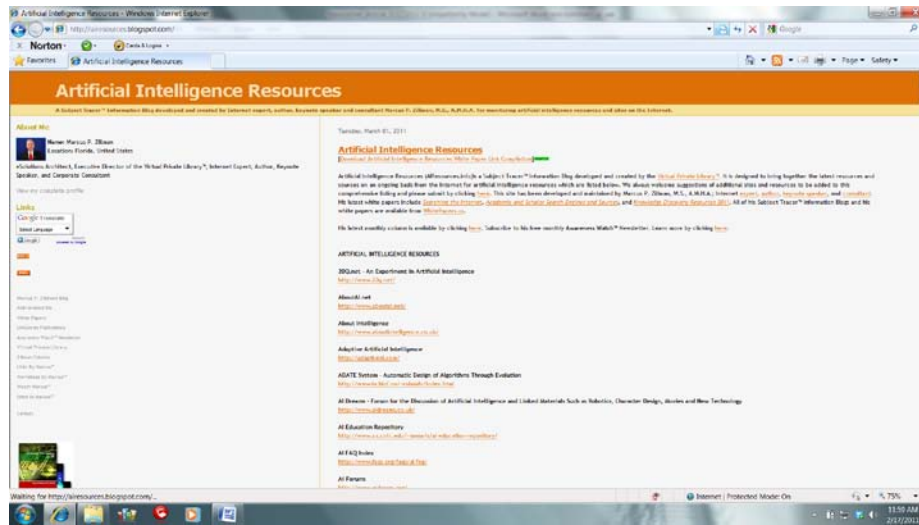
Artificial Intelligence Resources - Windows Internet Explorer

http://airesources.blogspot.com/

Google

Norton

Favorites

Artificial Intelligence Resources

Page ▾ Safety ▾

Artificial Intelligence Resources

A Subject Tracer™ Information Blog developed and created by Internet expert, author, keynote speaker and consultant Marcus P. Zillman, M.S., A.M.H.A. for monitoring artificial intelligence resources and sites on the Internet.

About Me

Name: Marcus P. Zillman
Location: Florida, United States

eVoluBots Architect, Executive Director of the Virtual Private Library™, Internet Expert, Author, Keynote Speaker, and Corporate Consultant

View my complete profile

Links

Google Translate

Select Language

Tuesday, March 01, 2011

Artificial Intelligence Resources

[Download Artificial Intelligence Resources White Paper Link Compilation]

Artificial Intelligence Resources (AIResources) is a Subject Tracer™ Information Blog developed and created by the Virtual Private Library™. It is designed to bring together the latest resources and sources on an ongoing basis from the Internet for artificial intelligence resources which are listed below. We always welcome suggestions of additional sites and resources to be added to this comprehensive listing and please submit by clicking here. This site has been developed and maintained by Marcus P. Zillman, M.S., A.M.H.A., Internet expert, author, keynote speaker, and consultant. His latest white papers include Searching the Internet, Academic and Scholar Search Engines and Sources, and Knowledge Discovery Resources 2011. All of his Subject Tracer™ Information Blogs and his white papers are available from WhitePapers.us.

His latest monthly column is available by clicking here. Subscribe to his free monthly Awareness Watch™ Newsletter. Learn more by clicking here.

ARTIFICIAL INTELLIGENCE RESOURCES

20Q.net - An Experiment in Artificial Intelligence
http://www.20q.net/

AboutAI.net
http://www.aboutai.net/

About Intelligence
http://www.aboutintelligence.co.uk/

Adaptive Artificial Intelligence
http://adaptiveai.com/

ADATE System - Automatic Design of Algorithms Through Evolution
http://www-ia.hiof.no/~rolando/index.html

AI Dreams - Forum for the Discussion of Artificial Intelligence and Linked Materials Such as Robotics, Character Design, Movies and New Technology
http://www.aidreams.co.uk/

AI Education Repository
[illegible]

AI FAQ Index
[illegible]

AI Forums
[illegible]

Waiting for http://airesources.blogspot.com/...

Internet | Protected Mode: On

75%

11:50 AM
2/17/2011